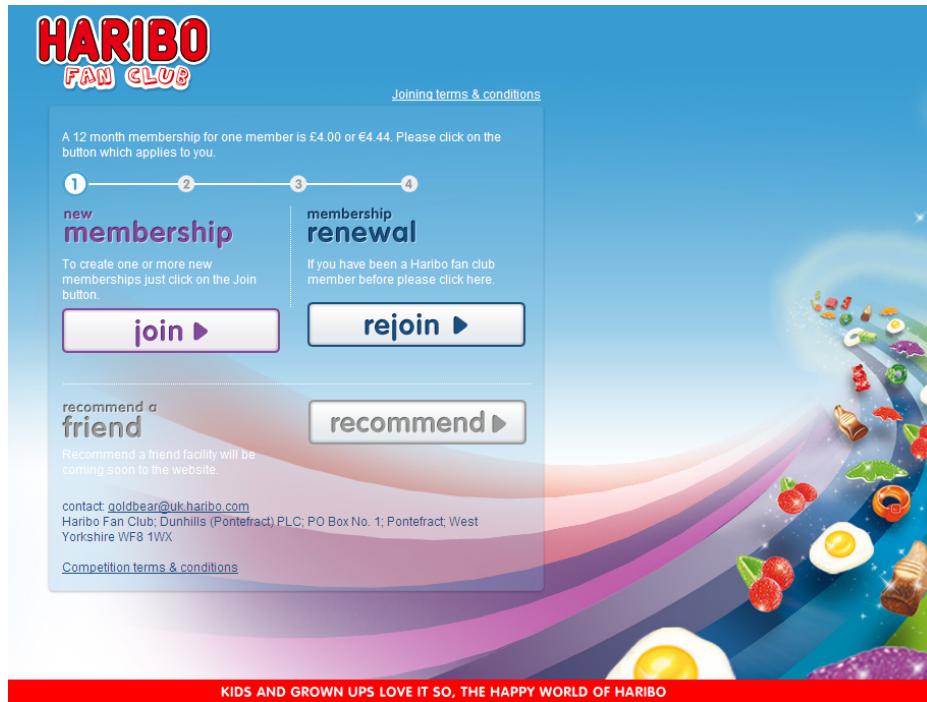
HARIBO
FAN CLUB

Joining terms & conditions

A 12 month membership for one member is £4.00 or €4.44. Please click on the button which applies to you.

1 2 3 4

new
membership

To create one or more new memberships just click on the Join button.

join

membership
renewal

If you have been a Haribo fan club member before please click here.

rejoin

recommend a
friend

Recommend a friend facility will be coming soon to the website.

recommend

contact: goldbear@uk.haribo.com
Haribo Fan Club; Dunhills (Pontefract) PLC; PO Box No. 1; Pontefract; West Yorkshire WF8 1WX

Competition terms & conditions

KIDS AND GROWN UPS LOVE IT SO, THE HAPPY WORLD OF HARIBO